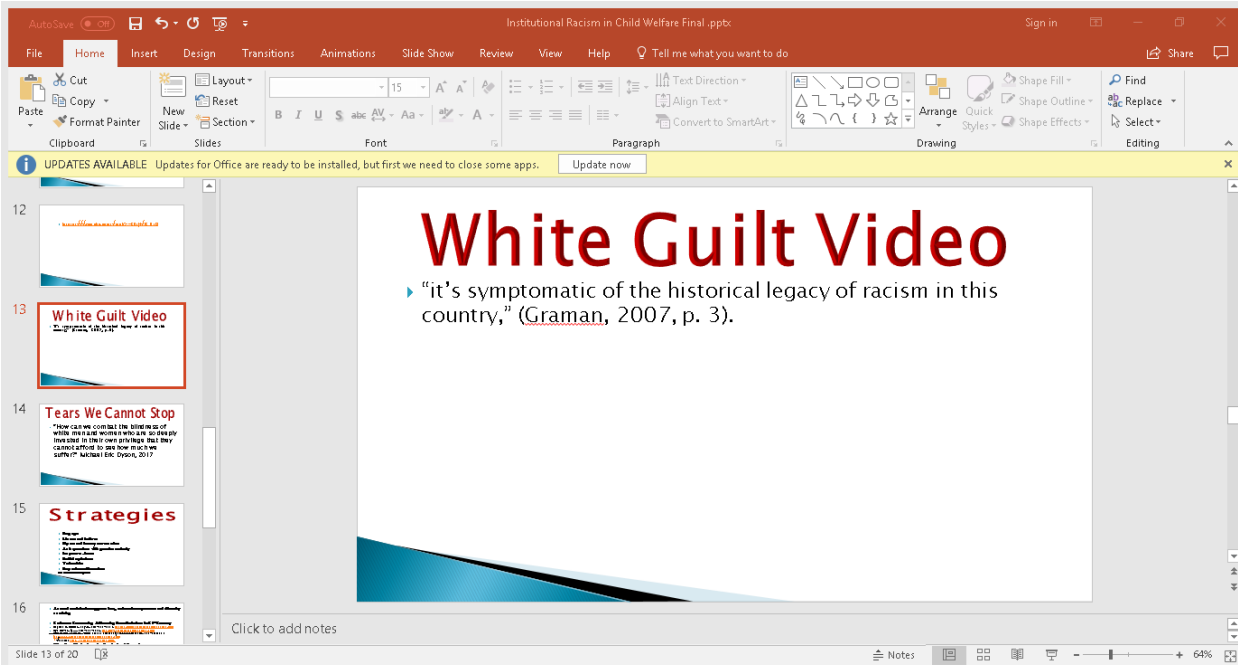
AutoSave Off

Institutional Racism in Child Welfare Final .pptx

Sign in

File Home Insert Design Transitions Animations Slide Show Review View Help Tell me what you want to do Share

Paste Cut Copy Format Painter Clipboard

New Slide Layout Reset Section Slides

15 Font

Paragraph Text Direction Align Text Convert to SmartArt

Arrange Quick Styles Shape Fill Shape Outline Shape Effects Drawing

Find Replace Select Editing

UPDATES AVAILABLE Updates for Office are ready to be installed, but first we need to close some apps. Update now

12

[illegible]

13

White Guilt Video

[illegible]

14

Tears We Cannot Stop

"How can we combat the blindness of white men and women who are so deeply invested in their own privilege that they cannot afford to see how much we suffer?" Michael Eric Dyson, 2017

15

Strategies

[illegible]

16

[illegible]

White Guilt Video

“it’s symptomatic of the historical legacy of racism in this country,” (Graman, 2007, p. 3).

Click to add notes

Slide 13 of 20

Notes

64%